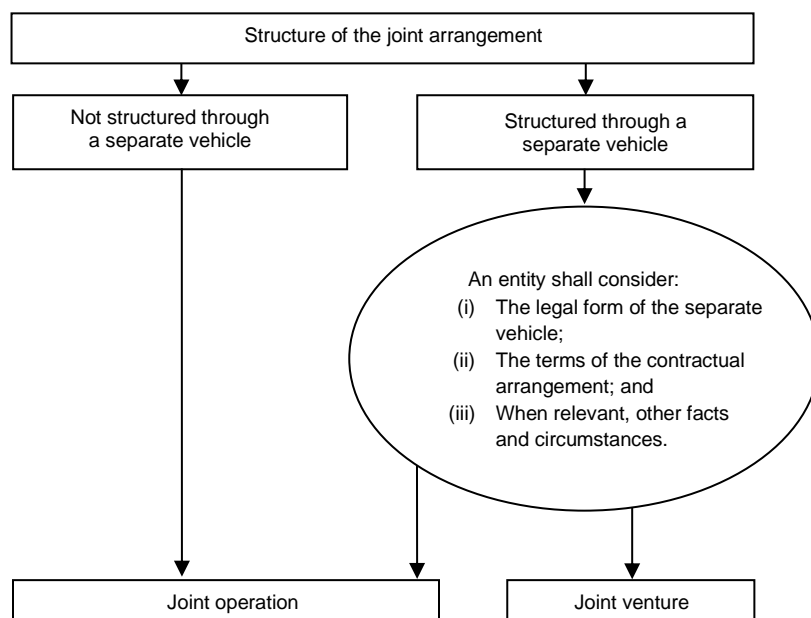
Structure of the joint arrangement

Not structured through a separate vehicle

Structured through a separate vehicle

An entity shall consider:
(i) The legal form of the separate vehicle;
(ii) The terms of the contractual arrangement; and
(iii) When relevant, other facts and circumstances.

Joint operation

Joint venture